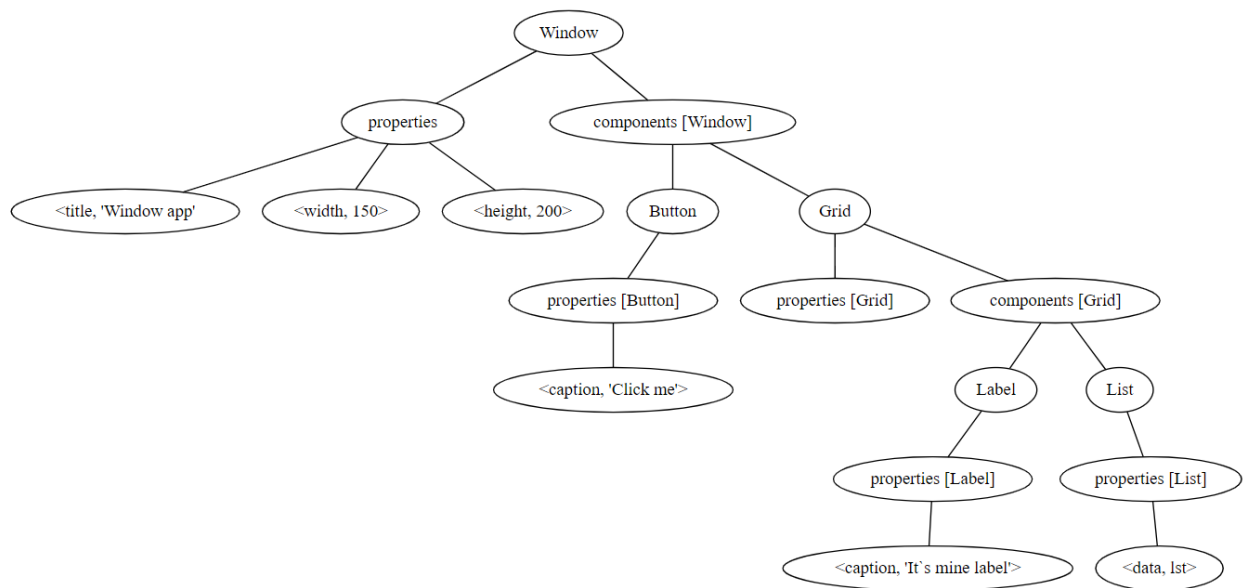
Window

properties

components [Window]

<title, 'Window app'

<width, 150>

<height, 200>

Button

Grid

properties [Button]

properties [Grid]

components [Grid]

<caption, 'Click me'>

Label

List

properties [Label]

properties [List]

<caption, 'It`s mine label'>

<data, lst>